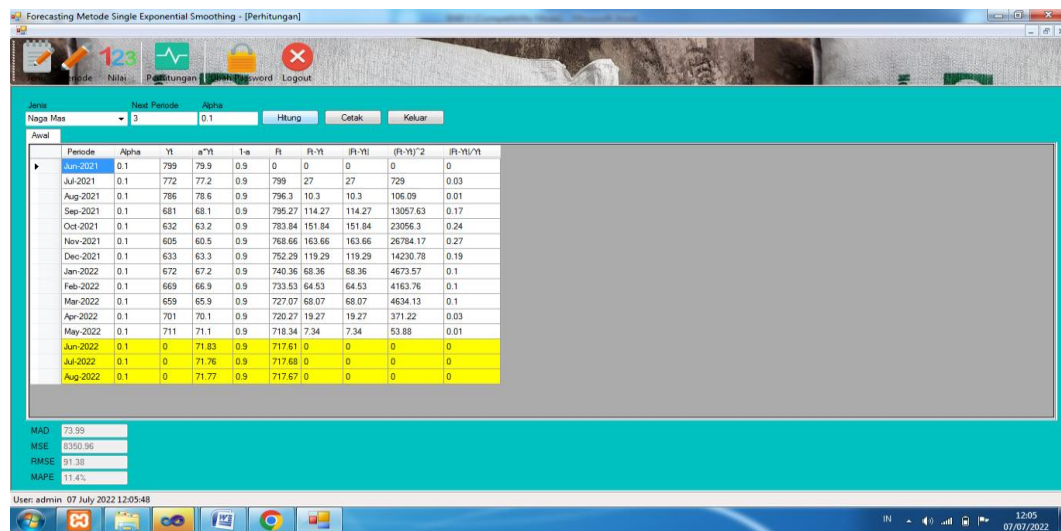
Forecasting Metode Single Exponential Smoothing - [Perhitungan]

Jenis Periode Nilai Perhitungan Ubah Password Logout

Jenis
Naga Mas

Next Periode
3

Alpha
0.1

Hitung Cetak Keluar

Awal

| | Periode | Alpha | Yt | a*Yt | 1-a | Ft | Ft-Yt | \|Ft-Yt\| | (Ft-Yt)^2 | \|Ft-Yt\|/Yt |
|---|---|---|---|---|---|---|---|---|---|---|
| ▸ | Jun-2021 | 0.1 | 799 | 79.9 | 0.9 | 0 | 0 | 0 | 0 | 0 |
| | Jul-2021 | 0.1 | 772 | 77.2 | 0.9 | 799 | 27 | 27 | 729 | 0.03 |
| | Aug-2021 | 0.1 | 786 | 78.6 | 0.9 | 796.3 | 10.3 | 10.3 | 106.09 | 0.01 |
| | Sep-2021 | 0.1 | 681 | 68.1 | 0.9 | 795.27 | 114.27 | 114.27 | 13057.63 | 0.17 |
| | Oct-2021 | 0.1 | 632 | 63.2 | 0.9 | 783.84 | 151.84 | 151.84 | 23056.3 | 0.24 |
| | Nov-2021 | 0.1 | 605 | 60.5 | 0.9 | 768.66 | 163.66 | 163.66 | 26784.17 | 0.27 |
| | Dec-2021 | 0.1 | 633 | 63.3 | 0.9 | 752.29 | 119.29 | 119.29 | 14230.78 | 0.19 |
| | Jan-2022 | 0.1 | 672 | 67.2 | 0.9 | 740.36 | 68.36 | 68.36 | 4673.57 | 0.1 |
| | Feb-2022 | 0.1 | 669 | 66.9 | 0.9 | 733.53 | 64.53 | 64.53 | 4163.76 | 0.1 |
| | Mar-2022 | 0.1 | 659 | 65.9 | 0.9 | 727.07 | 68.07 | 68.07 | 4634.13 | 0.1 |
| | Apr-2022 | 0.1 | 701 | 70.1 | 0.9 | 720.27 | 19.27 | 19.27 | 371.22 | 0.03 |
| | May-2022 | 0.1 | 711 | 71.1 | 0.9 | 718.34 | 7.34 | 7.34 | 53.88 | 0.01 |
| | Jun-2022 | 0.1 | 0 | 71.83 | 0.9 | 717.61 | 0 | 0 | 0 | 0 |
| | Jul-2022 | 0.1 | 0 | 71.76 | 0.9 | 717.68 | 0 | 0 | 0 | 0 |
| | Aug-2022 | 0.1 | 0 | 71.77 | 0.9 | 717.67 | 0 | 0 | 0 | 0 |

MAD 73.99
MSE 8350.96
RMSE 91.38
MAPE 11.4%

User: admin 07 July 2022 12:05:48

IN 12:05 07/07/2022